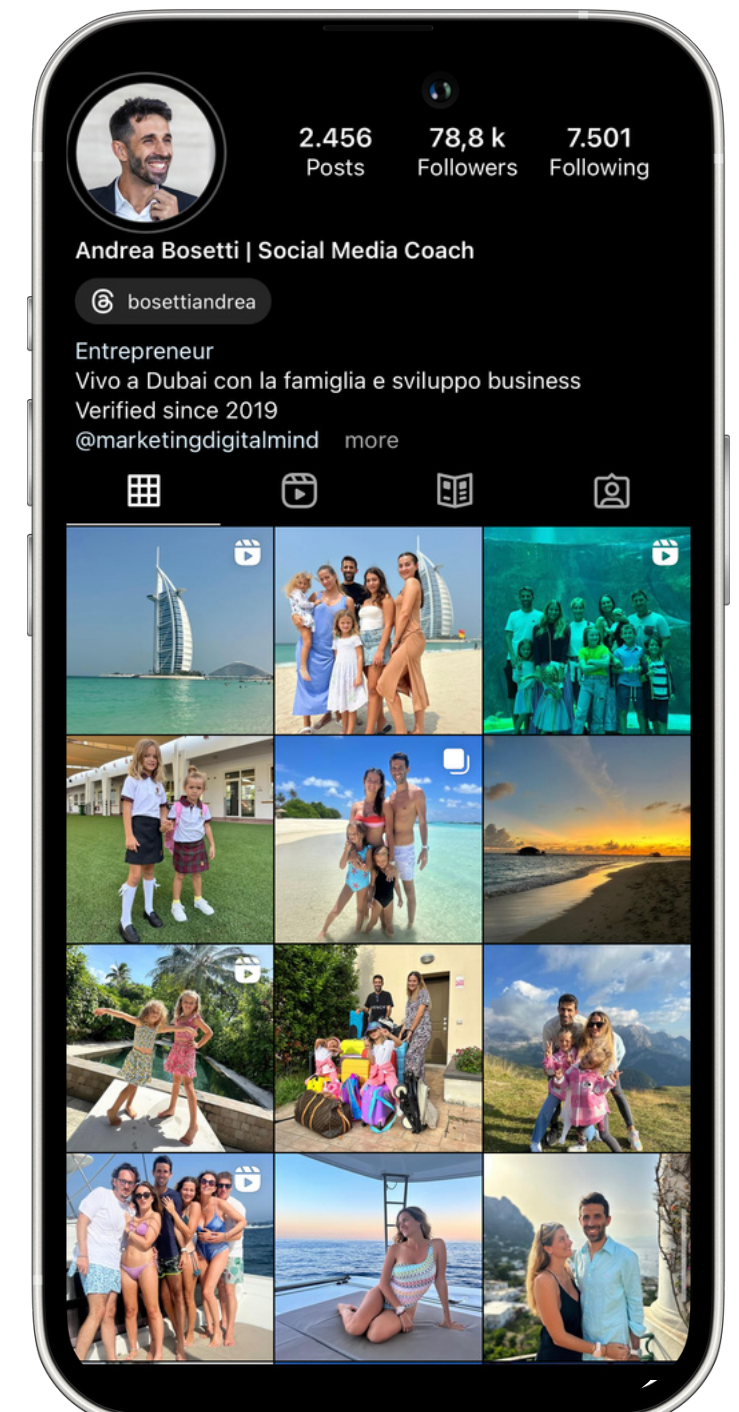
2.456
Posts

78,8 k
Followers

7.501
Following

Andrea Bosetti | Social Media Coach

bosettiandrea

Entrepreneur
Vivo a Dubai con la famiglia e sviluppo business
Verified since 2019
@marketingdigitalmind more